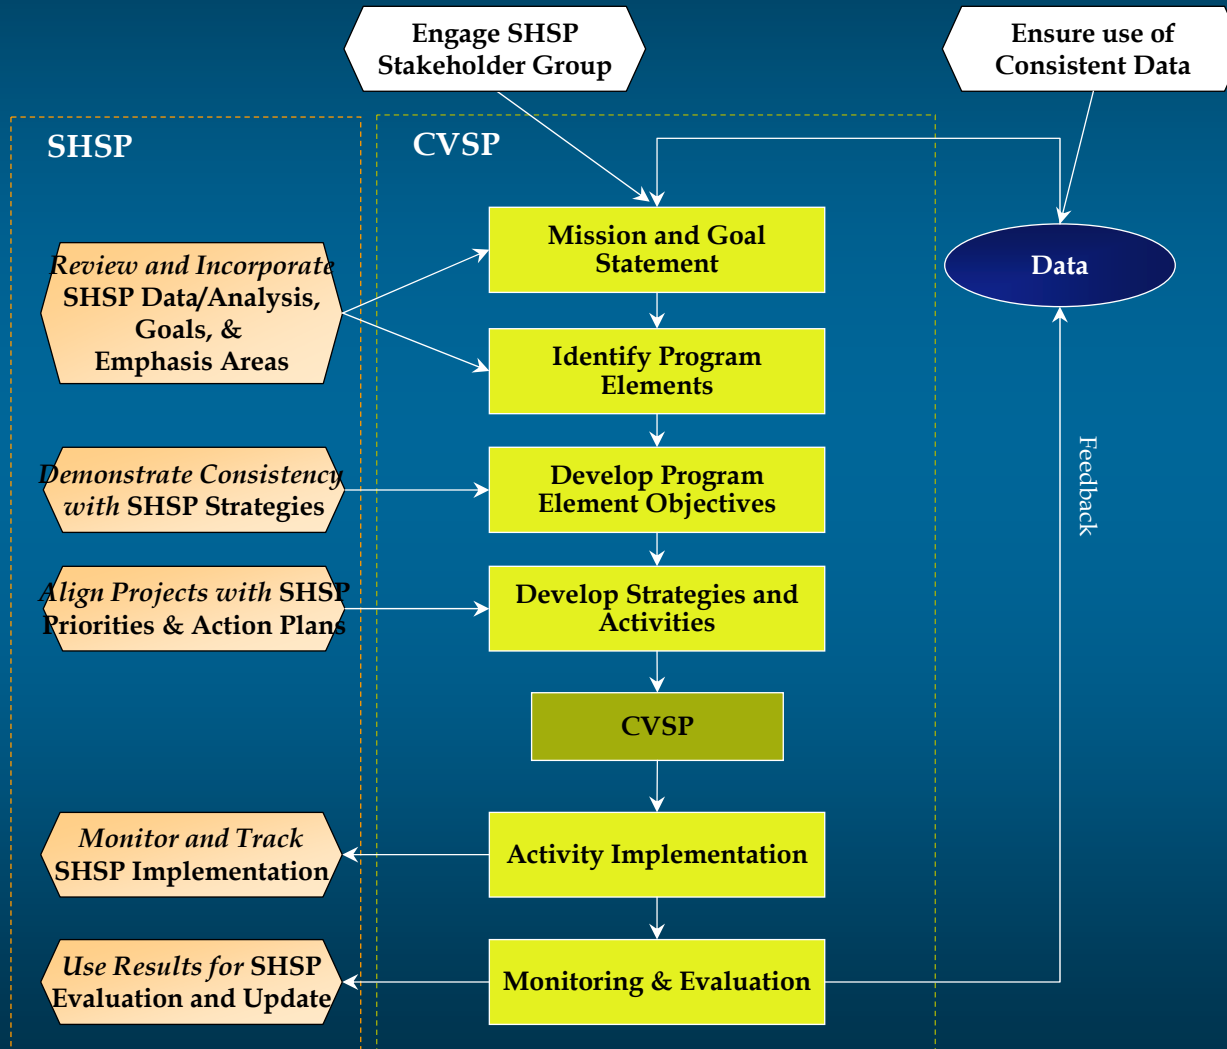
Engage SHSP Stakeholder Group

Ensure use of Consistent Data

SHSP

CVSP

Mission and Goal Statement

Data

Review and Incorporate SHSP Data/Analysis, Goals, & Emphasis Areas

Identify Program Elements

Demonstrate Consistency with SHSP Strategies

Develop Program Element Objectives

Feedback

Align Projects with SHSP Priorities & Action Plans

Develop Strategies and Activities

CVSP

Monitor and Track SHSP Implementation

Activity Implementation

Use Results for SHSP Evaluation and Update

Monitoring & Evaluation